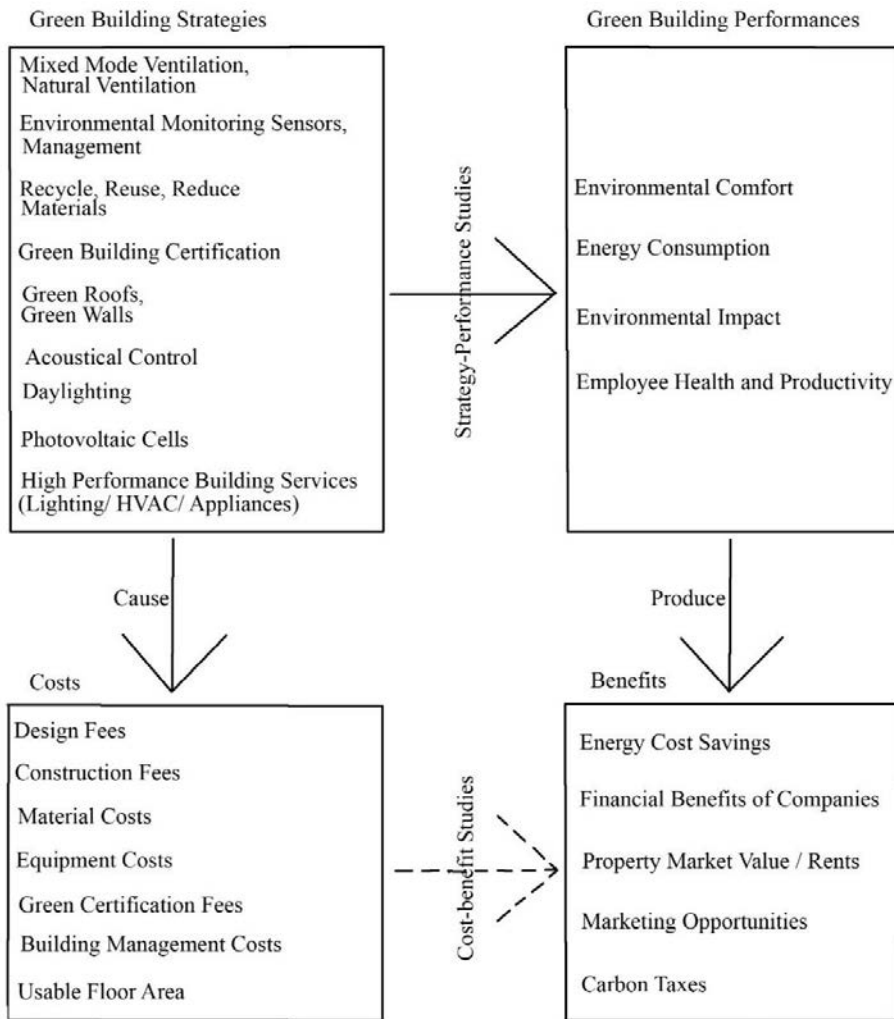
Green Building Strategies

Mixed Mode Ventilation, Natural Ventilation

Environmental Monitoring Sensors, Management

Recycle, Reuse, Reduce Materials

Green Building Certification

Green Roofs, Green Walls

Acoustical Control

Daylighting

Photovoltaic Cells

High Performance Building Services (Lighting/ HVAC/ Appliances)

Strategy-Performance Studies

Green Building Performances

Environmental Comfort

Energy Consumption

Environmental Impact

Employee Health and Productivity

Cause

Produce

Costs

Design Fees

Construction Fees

Material Costs

Equipment Costs

Green Certification Fees

Building Management Costs

Usable Floor Area

Cost-benefit Studies

Benefits

Energy Cost Savings

Financial Benefits of Companies

Property Market Value / Rents

Marketing Opportunities

Carbon Taxes